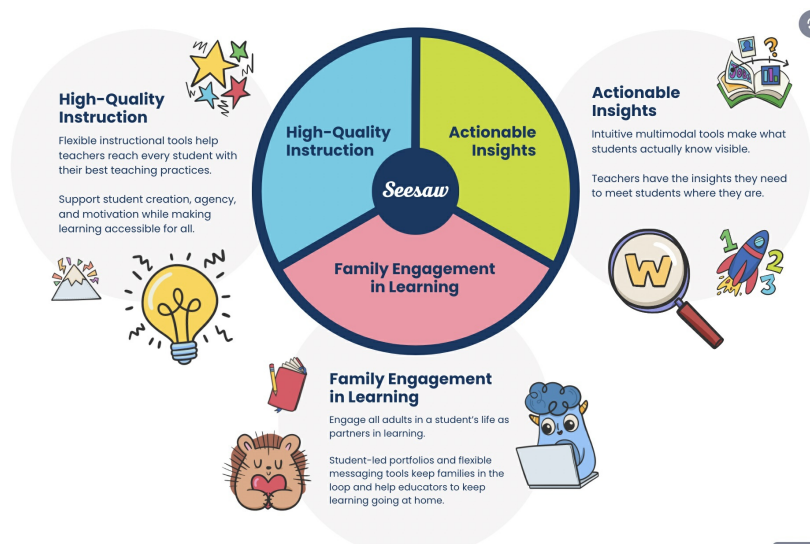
High-Quality Instruction

Flexible instructional tools help teachers reach every student with their best teaching practices.

Support student creation, agency, and motivation while making learning accessible for all.

High-Quality Instruction

Actionable Insights

Seesaw

Family Engagement in Learning

Actionable Insights

Intuitive multimodal tools make what students actually know visible.

Teachers have the insights they need to meet students where they are.

W

1 2 3

Family Engagement in Learning

Engage all adults in a student's life as partners in learning.

Student-led portfolios and flexible messaging tools keep families in the loop and help educators to keep learning going at home.